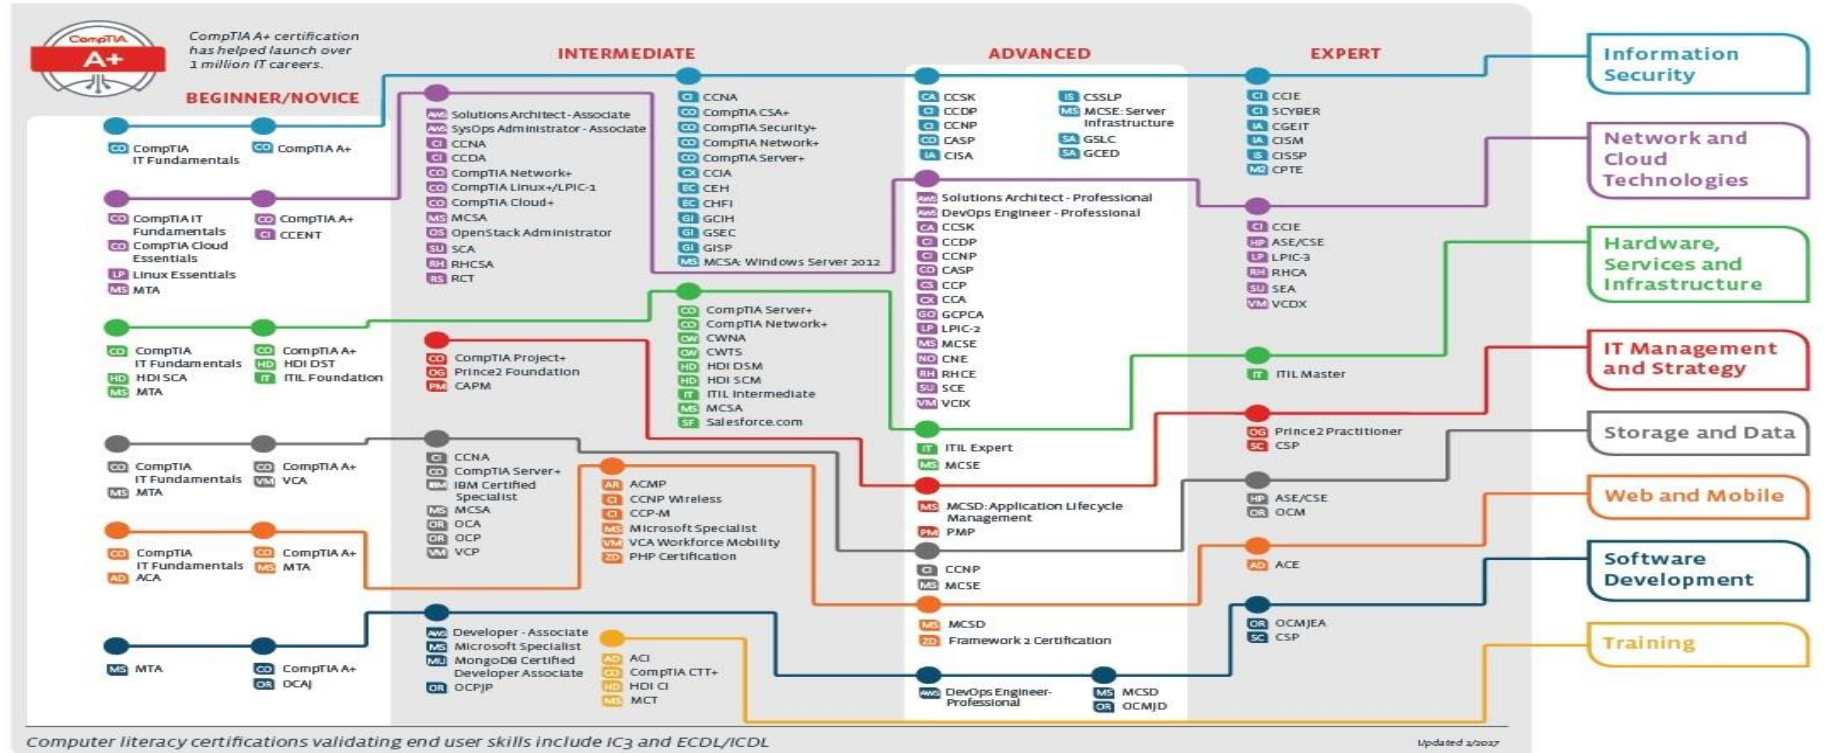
CompTIA A+

CompTIA A+ certification has helped launch over 1 million IT careers.

BEGINNER/NOVICE

INTERMEDIATE

ADVANCED

EXPERT

Information Security

Network and Cloud Technologies

Hardware, Services and Infrastructure

IT Management and Strategy

Storage and Data

Web and Mobile

Software Development

Training

CO CompTIA IT Fundamentals

CO CompTIA A+

CI CCNA
CO CompTIA CSA+
CO CompTIA Security+
CO CompTIA Network+
CO CompTIA Server+
CX CCIA
EC CEH
EC CHFI
GI GCIH
GI GSEC
GI GISP
MS MCSA: Windows Server 2012

CA CCSK
CI CCDP
CI CCNP
CO CASP
IA CISA

IS CSSLP
MS MCSE: Server Infrastructure
SA GSLC
SA GCED

CI CCIE
CI SCYBER
IA CGEIT
IA CISM
IS CISSP
M2 CPTE

CO CompTIA IT Fundamentals
CO CompTIA Cloud Essentials
LP Linux Essentials
MS MTA

CO CompTIA A+
CI CCENT

AWS Solutions Architect - Associate
AWS SysOps Administrator - Associate
CI CCNA
CI CCDA
CO CompTIA Network+
CO CompTIA Linux+/LPIC-1
CO CompTIA Cloud+
MS MCSA
OS OpenStack Administrator
SU SCA
RH RHCSA
RS RCT

AWS Solutions Architect - Professional
AWS DevOps Engineer - Professional
CA CCSK
CI CCDP
CI CCNP
CO CASP
CS CCP
CX CCA
GO GCPCA
LP LPIC-2
MS MCSE
NO CNE
RH RHCE
SU SCE
VM VCIX

CI CCIE
HP ASE/CSE
LP LPIC-3
RH RHCA
SU SEA
VM VCDX

CO CompTIA IT Fundamentals
HD HDI SCA
MS MTA

CO CompTIA A+
HD HDI DST
IT ITIL Foundation

CO CompTIA Server+
CO CompTIA Network+
CW CWNA
CW CWTS
HD HDI DSM
HD HDI SCM
IT ITIL Intermediate
MS MCSA
SF Salesforce.com

CO CompTIA Project+
OG Prince2 Foundation
PM CAPM

IT ITIL Master

IT ITIL Expert
MS MCSE

OG Prince2 Practitioner
SC CSP

CO CompTIA IT Fundamentals
MS MTA

CO CompTIA A+
VM VCA

CI CCNA
CO CompTIA Server+
IBM IBM Certified Specialist
MS MCSA
OR OCA
OR OCP
VM VCP

MS MCSD: Application Lifecycle Management
PM PMP

HP ASE/CSE
OR OCM

CI CCNP
MS MCSE

CO CompTIA IT Fundamentals
AD ACA

CO CompTIA A+
MS MTA

AR ACMP
CI CCNP Wireless
CI CCP-M
MS Microsoft Specialist
VM VCA Workforce Mobility
ZD PHP Certification

AD ACE

MS MCSD
ZD Framework 2 Certification

MS MTA

CO CompTIA A+
OR OCAJ

AWS Developer - Associate
MS Microsoft Specialist
MU MongoDB Certified Developer Associate
OR OCPJP

AD ACI
CO CompTIA CTT+
HD HDI CI
MS MCT

OR OCMJEA
SC CSP

AWS DevOps Engineer- Professional

MS MCSD
OR OCMJD

Computer literacy certifications validating end user skills include IC3 and ECDL/ICDL

Updated 2/2017